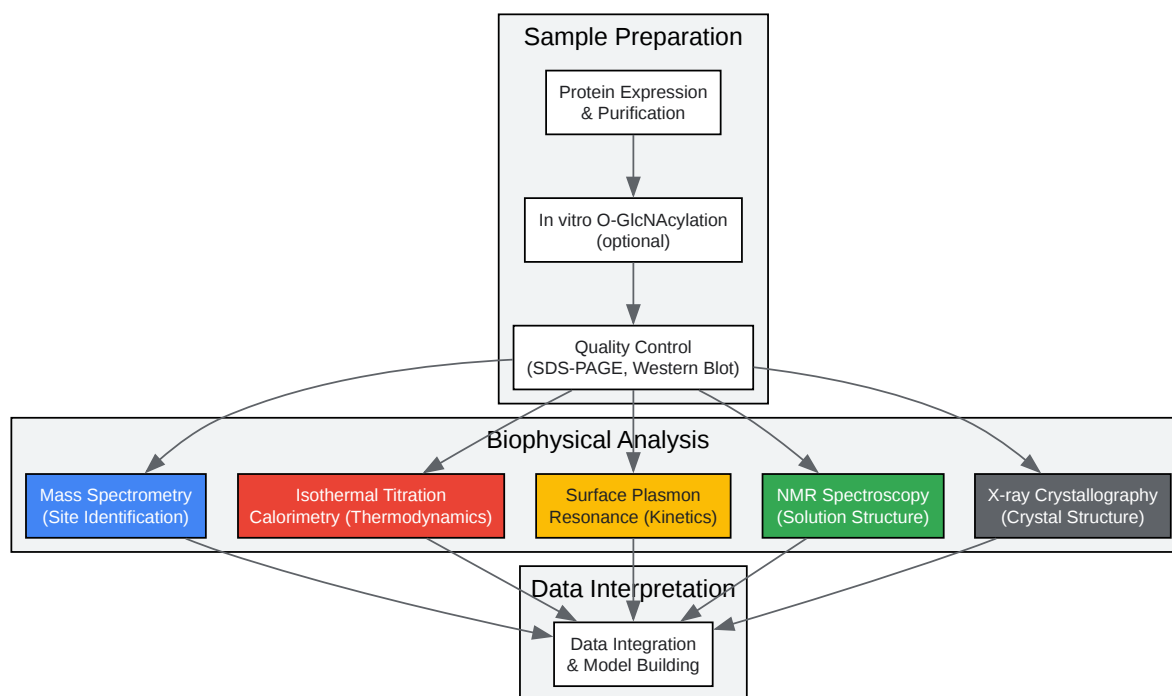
Sample Preparation

Protein Expression & Purification

In vitro O-GlcNAcylation (optional)

Quality Control (SDS-PAGE, Western Blot)

Biophysical Analysis

Mass Spectrometry (Site Identification)

Isothermal Titration Calorimetry (Thermodynamics)

Surface Plasmon Resonance (Kinetics)

NMR Spectroscopy (Solution Structure)

X-ray Crystallography (Crystal Structure)

Data Interpretation

Data Integration & Model Building